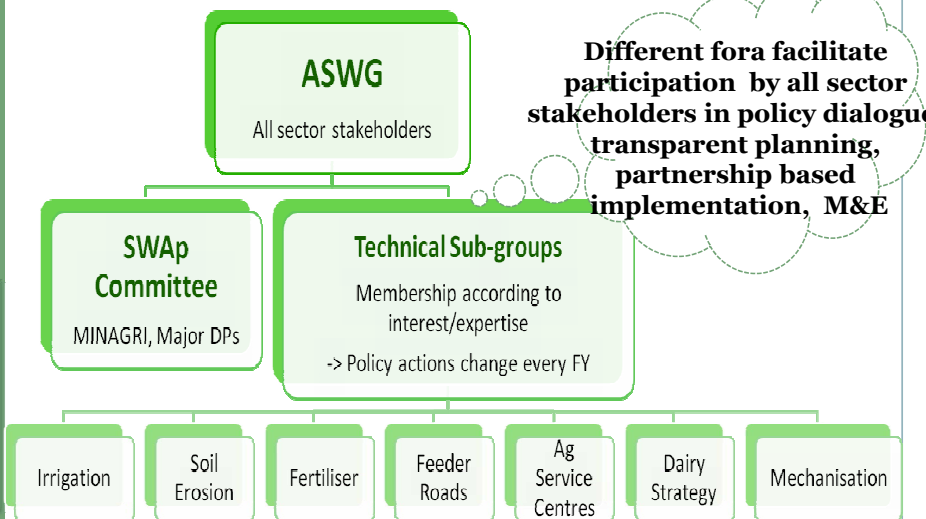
ASWG

All sector stakeholders

Different fora facilitate participation by all sector stakeholders in policy dialogue transparent planning, partnership based implementation, M&E

SWAp Committee

MINAGRI, Major DPs

Technical Sub-groups

Membership according to interest/expertise

-> Policy actions change every FY

Irrigation

Soil Erosion

Fertiliser

Feeder Roads

Ag Service Centres

Dairy Strategy

Mechanisation